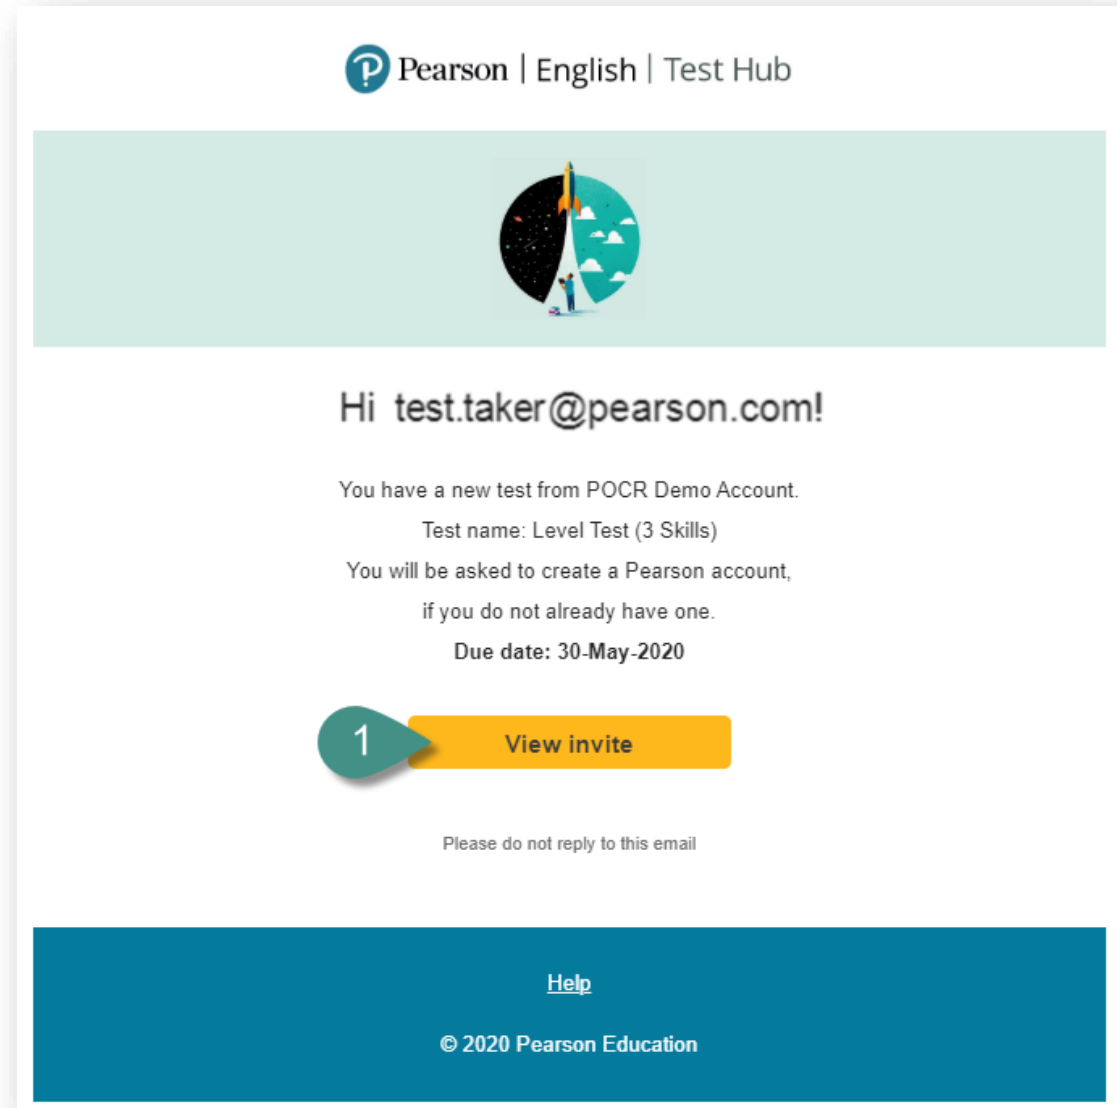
Pearson | English | Test Hub

Hi test.taker@pearson.com!

You have a new test from POCR Demo Account.
Test name: Level Test (3 Skills)
You will be asked to create a Pearson account,
if you do not already have one.
Due date: 30-May-2020

1

View invite

Please do not reply to this email

Help

© 2020 Pearson Education